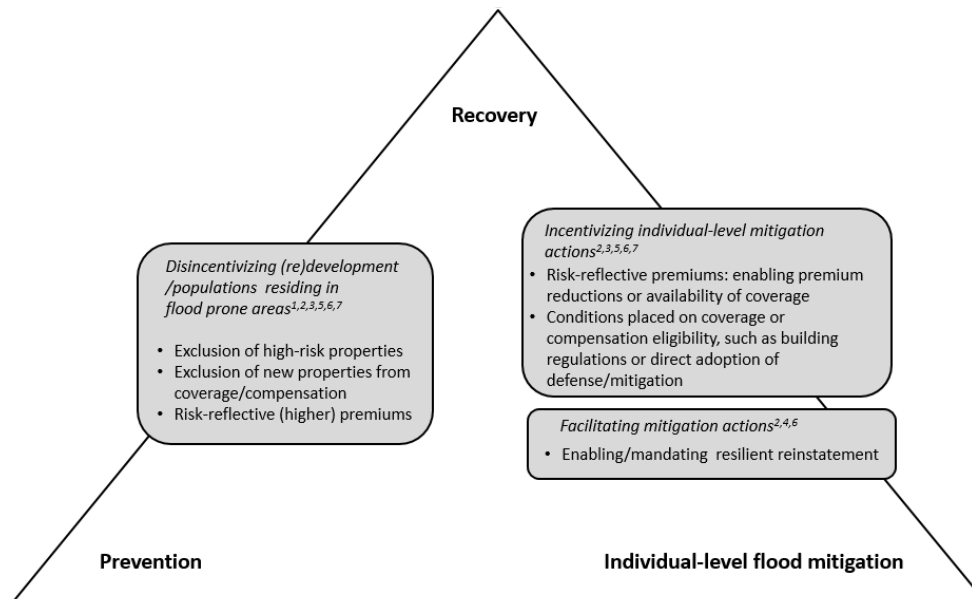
Recovery

Disincentivizing (re)development /populations residing in flood prone areas$^{1,2,3,5,6,7}$

- Exclusion of high-risk properties
- Exclusion of new properties from coverage/compensation
- Risk-reflective (higher) premiums

Incentivizing individual-level mitigation actions$^{2,3,5,6,7}$

- Risk-reflective premiums: enabling premium reductions or availability of coverage
- Conditions placed on coverage or compensation eligibility, such as building regulations or direct adoption of defense/mitigation

Facilitating mitigation actions$^{2,4,6}$

- Enabling/mandating resilient reinstatement

Prevention

Individual-level flood mitigation